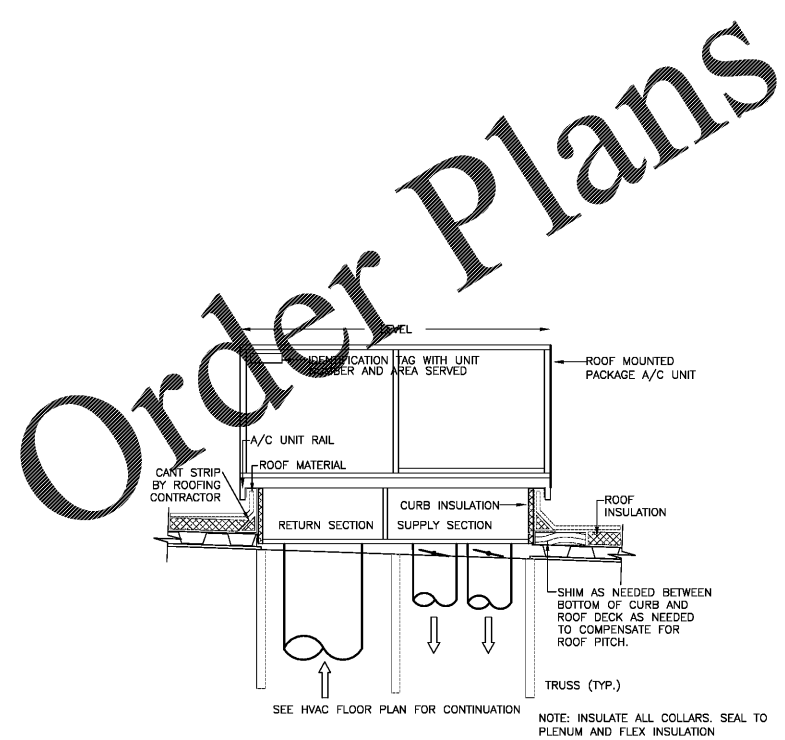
Order Plans

LEVEL

IDENTIFICATION TAG WITH UNIT NUMBER AND AREA SERVED

ROOF MOUNTED PACKAGE A/C UNIT

A/C UNIT RAIL

CANT STRIP BY ROOFING CONTRACTOR

ROOF MATERIAL

CURB INSULATION

ROOF INSULATION

RETURN SECTION

SUPPLY SECTION

SHIM AS NEEDED BETWEEN BOTTOM OF CURB AND ROOF DECK AS NEEDED TO COMPENSATE FOR ROOF PITCH.

TRUSS (TYP.)

SEE HVAC FLOOR PLAN FOR CONTINUATION

NOTE: INSULATE ALL COLLARS. SEAL TO PLENUM AND FLEX INSULATION